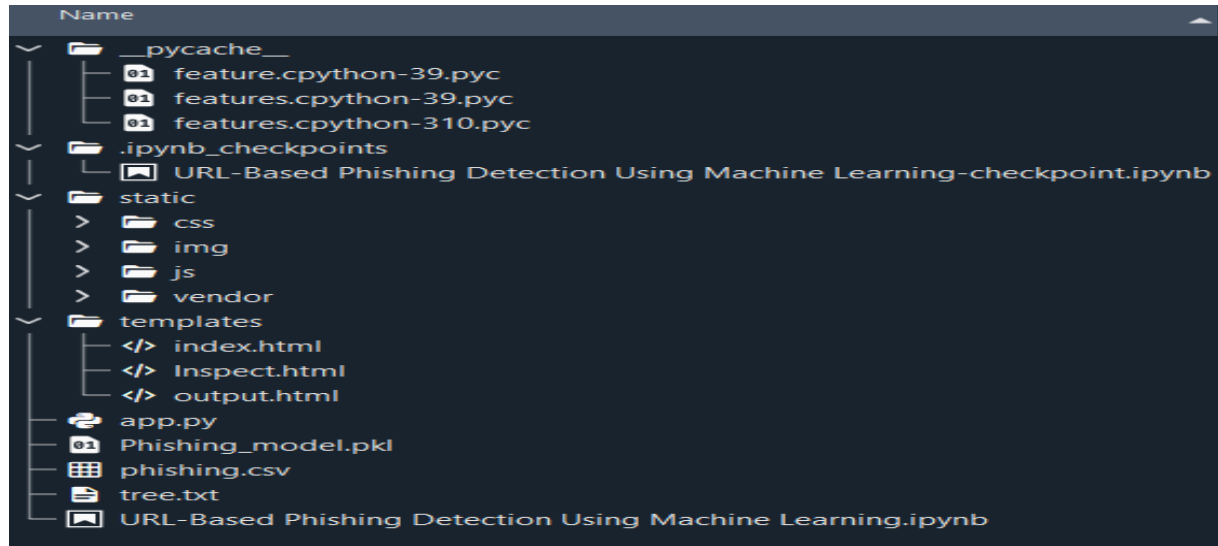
Name

__pycache__
01 feature.cpython-39.pyc
01 features.cpython-39.pyc
01 features.cpython-310.pyc
.ipynb_checkpoints
URL-Based Phishing Detection Using Machine Learning-checkpoint.ipynb
static
css
img
js
vendor
templates
</> index.html
</> Inspect.html
</> output.html
app.py
01 Phishing_model.pkl
phishing.csv
tree.txt
URL-Based Phishing Detection Using Machine Learning.ipynb